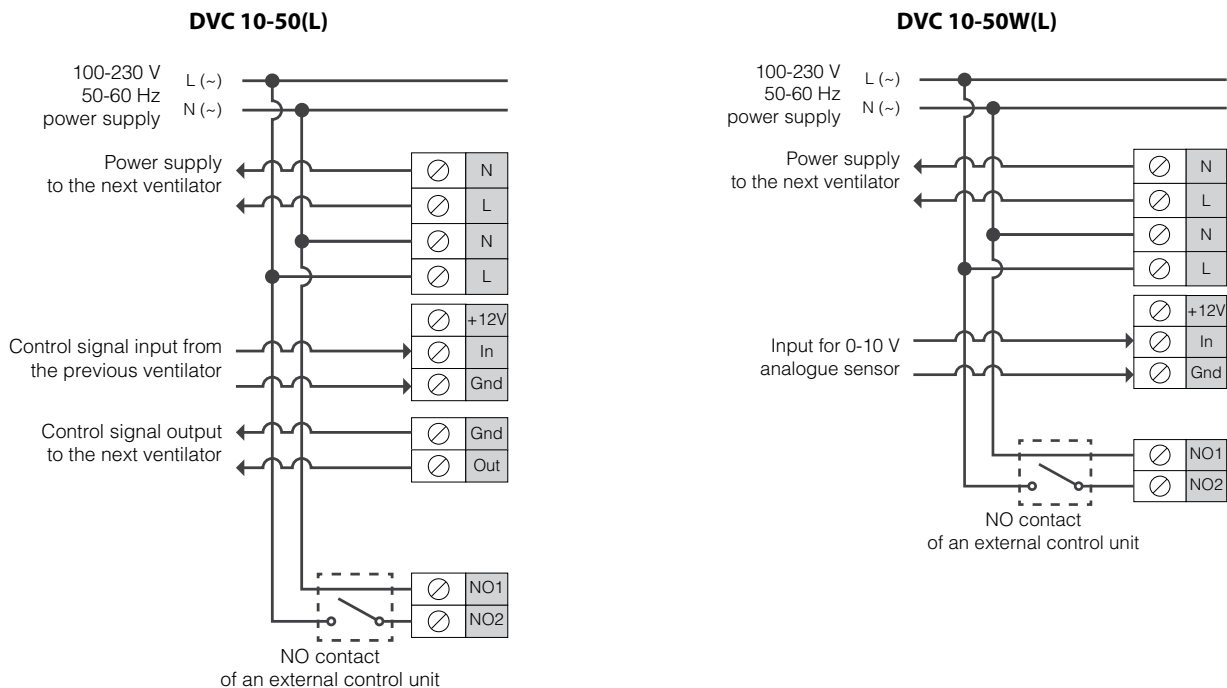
DVC 10-50(L)

100-230 V
50-60 Hz
power supply

L (~)
N (~)

Power supply
to the next ventilator

N
L
N
L

+12V
In
Gnd

Control signal input from
the previous ventilator

Control signal output
to the next ventilator

Gnd
Out

NO1
NO2

NO contact
of an external control unit

DVC 10-50W(L)

100-230 V
50-60 Hz
power supply

L (~)
N (~)

Power supply
to the next ventilator

N
L
N
L

+12V
In
Gnd

Input for 0-10 V
analogue sensor

NO1
NO2

NO contact
of an external control unit